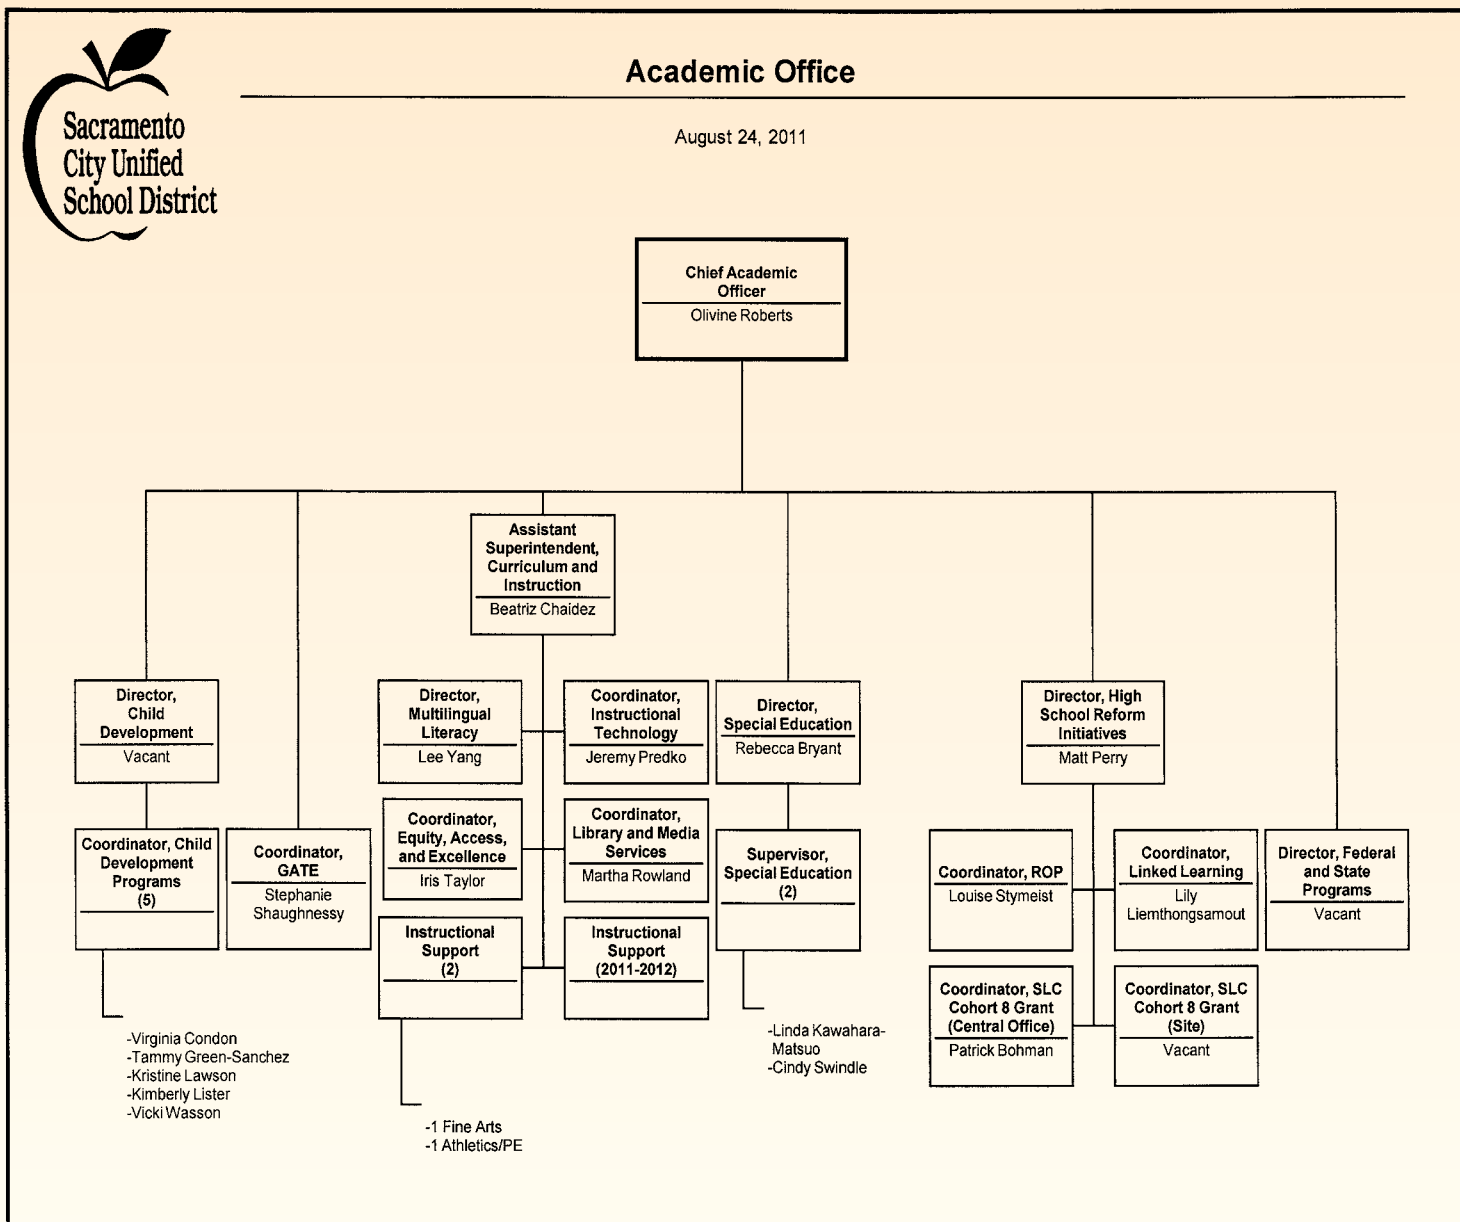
Sacramento City Unified School District

Academic Office

August 24, 2011

Chief Academic Officer
Olivine Roberts

Assistant Superintendent, Curriculum and Instruction
Beatriz Chaidez

Director, Child Development
Vacant

Coordinator, Child Development Programs (5)

-Virginia Condon
-Tammy Green-Sanchez
-Kristine Lawson
-Kimberly Lister
-Vicki Wasson

Coordinator, GATE
Stephanie Shaughnessy

Director, Multilingual Literacy
Lee Yang

Coordinator, Equity, Access, and Excellence
Iris Taylor

Instructional Support (2)

-1 Fine Arts
-1 Athletics/PE

Coordinator, Instructional Technology
Jeremy Predko

Coordinator, Library and Media Services
Martha Rowland

Instructional Support (2011-2012)

Director, Special Education
Rebecca Bryant

Supervisor, Special Education (2)

-Linda Kawahara-Matsuo
-Cindy Swindle

Director, High School Reform Initiatives
Matt Perry

Coordinator, ROP
Louise Stymeist

Coordinator, Linked Learning
Lily Liemthongsamout

Coordinator, SLC Cohort 8 Grant (Central Office)
Patrick Bohman

Coordinator, SLC Cohort 8 Grant (Site)
Vacant

Director, Federal and State Programs
Vacant